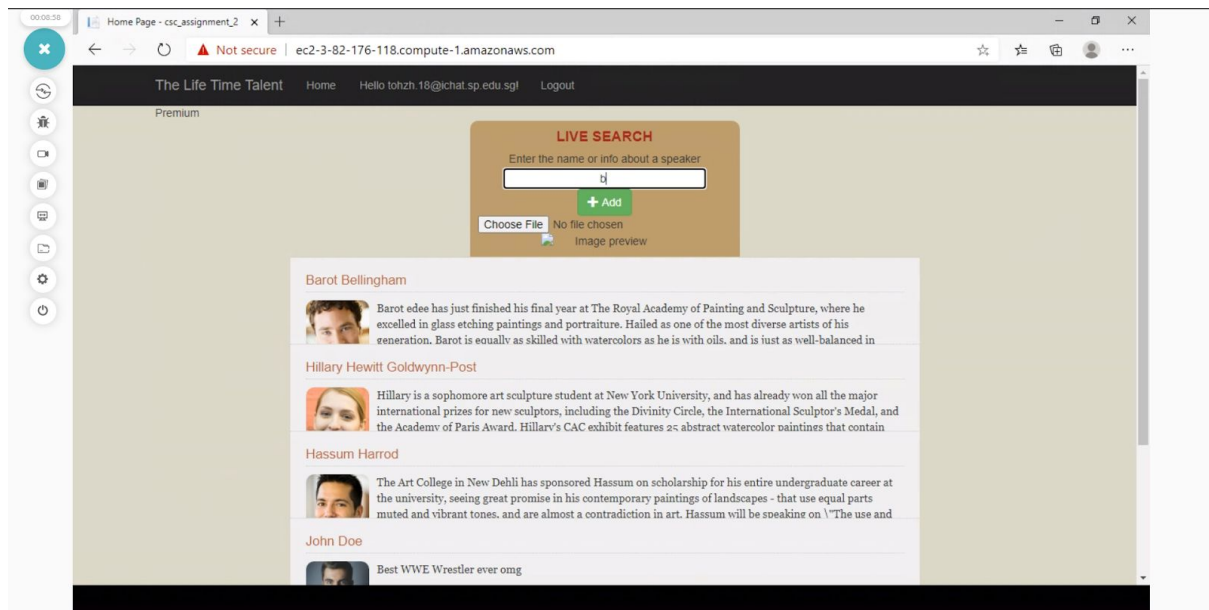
00:08:58

Home Page - csc_assignment_2 × +

Not secure | ec2-3-82-176-118.compute-1.amazonaws.com

The Life Time Talent Home Hello tohzh.18@ichat.sp.edu.sg! Logout

Premium

LIVE SEARCH

Enter the name or info about a speaker

b

+ Add

Choose File No file chosen

Image preview

Barot Bellingham

Barot edee has just finished his final year at The Royal Academy of Painting and Sculpture, where he excelled in glass etching paintings and portraiture. Hailed as one of the most diverse artists of his generation. Barot is equally as skilled with watercolors as he is with oils. and is just as well-balanced in

Hillary Hewitt Goldwynn-Post

Hillary is a sophomore art sculpture student at New York University, and has already won all the major international prizes for new sculptors, including the Divinity Circle, the International Sculptor's Medal, and the Academy of Paris Award. Hillary's CAC exhibit features 25 abstract watercolor paintings that contain

Hassum Harrod

The Art College in New Dehli has sponsored Hassum on scholarship for his entire undergraduate career at the university, seeing great promise in his contemporary paintings of landscapes - that use equal parts muted and vibrant tones. and are almost a contradiction in art. Hassum will be speaking on \"The use and

John Doe

Best WWE Wrestler ever omg